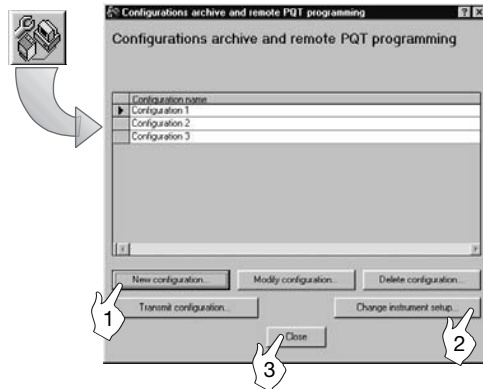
Configurations archive and remote PQT programming

Configurations archive and remote PQT programming

| Configuration name |
|---|
| Configuration 1 |
| Configuration 2 |
| Configuration 3 |

New configuration...

Modify configuration...

Delete configuration...

Transmit configuration...

Change instrument setup...

Close

1

2

3